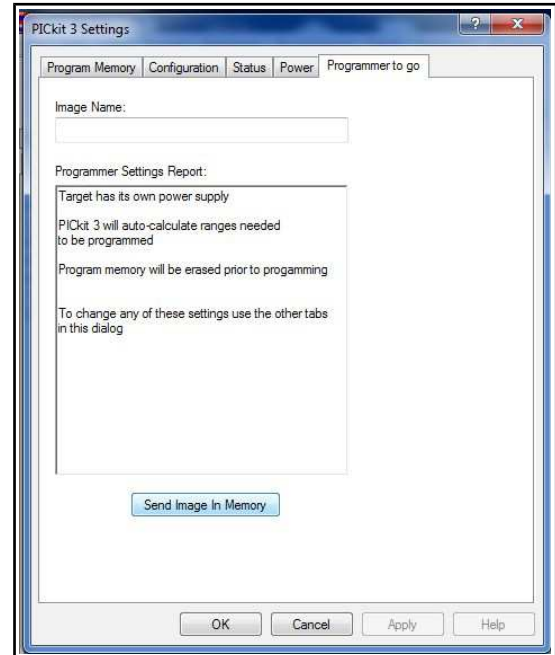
PICkit 3 Settings

Program Memory | Configuration | Status | Power | Programmer to go

Image Name:

Programmer Settings Report:

Target has its own power supply

PICkit 3 will auto-calculate ranges needed to be programmed

Program memory will be erased prior to progamming

To change any of these settings use the other tabs in this dialog

Send Image In Memory

OK | Cancel | Apply | Help